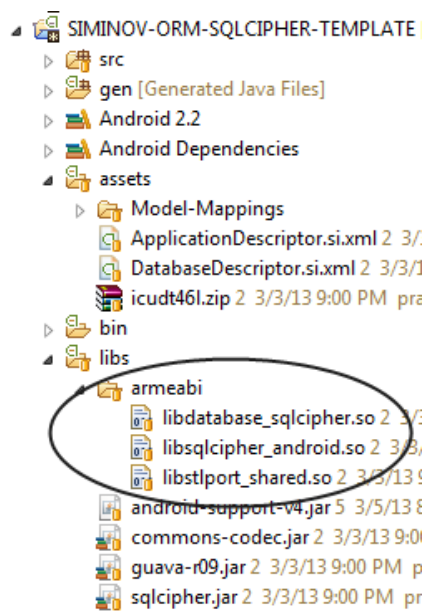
SIMINOV-ORM-SQLCIPHER-TEMPLATE
src
gen [Generated Java Files]
Android 2.2
Android Dependencies
assets
Model-Mappings
ApplicationDescriptor.si.xml 2 3/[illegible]
DatabaseDescriptor.si.xml 2 3/3/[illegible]
icudt46l.zip 2 3/3/13 9:00 PM pra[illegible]
bin
libs
armeabi
libdatabase_sqlcipher.so 2 3/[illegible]
libsqlcipher_android.so 2 3/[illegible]
libstlport_shared.so 2 3/3/13 9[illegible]
android-support-v4.jar 5 3/5/13 8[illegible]
commons-codec.jar 2 3/3/13 9:0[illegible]
guava-r09.jar 2 3/3/13 9:00 PM p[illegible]
sqlcipher.jar 2 3/3/13 9:00 PM p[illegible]